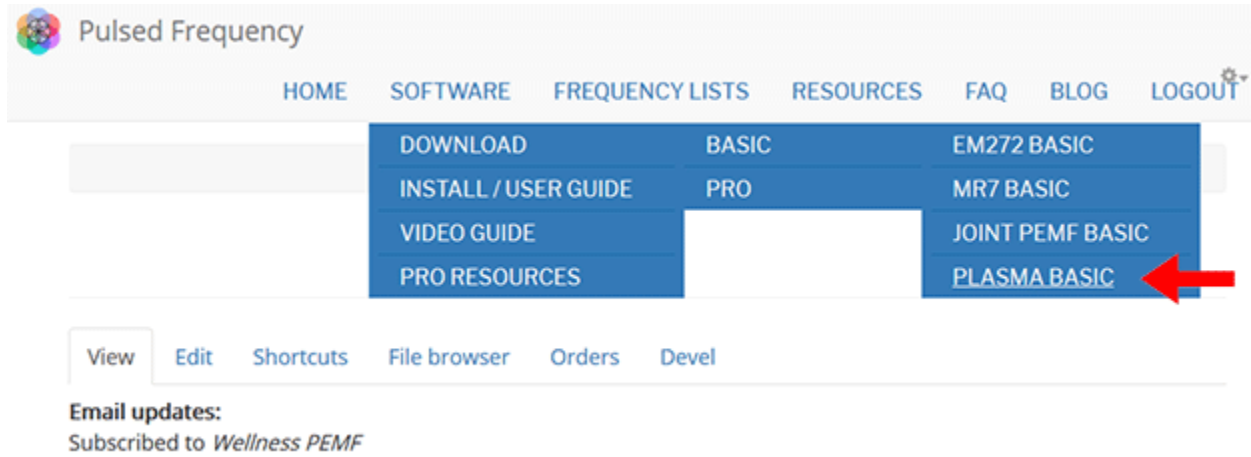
Pulsed Frequency

HOME SOFTWARE FREQUENCY LISTS RESOURCES FAQ BLOG LOGOUT

DOWNLOAD
INSTALL / USER GUIDE
VIDEO GUIDE
PRO RESOURCES

BASIC
PRO

EM272 BASIC
MR7 BASIC
JOINT PEMF BASIC
PLASMA BASIC

View Edit Shortcuts File browser Orders Devel

**Email updates:**
Subscribed to *Wellness PEMF*